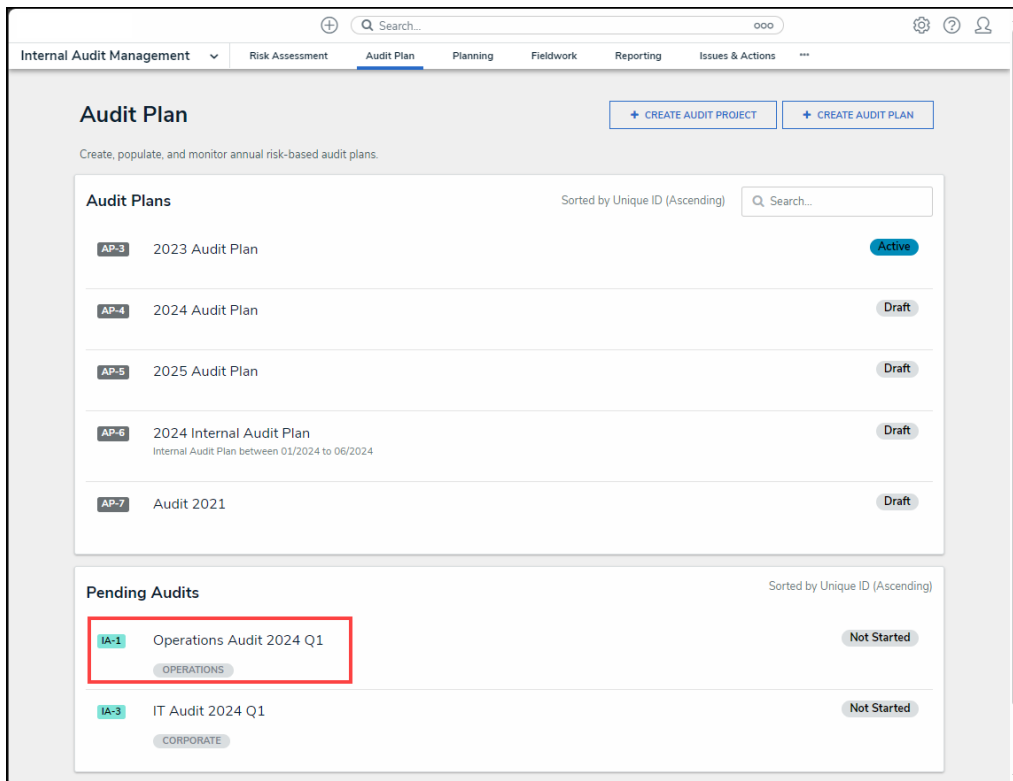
Search...

Internal Audit Management Risk Assessment Audit Plan Planning Fieldwork Reporting Issues & Actions •••

Audit Plan

+ CREATE AUDIT PROJECT + CREATE AUDIT PLAN

Create, populate, and monitor annual risk-based audit plans.

Audit Plans

Sorted by Unique ID (Ascending)

Search...

AP-3 2023 Audit Plan Active

AP-4 2024 Audit Plan Draft

AP-5 2025 Audit Plan Draft

AP-6 2024 Internal Audit Plan
Internal Audit Plan between 01/2024 to 06/2024 Draft

AP-7 Audit 2021 Draft

Pending Audits

Sorted by Unique ID (Ascending)

IA-1 Operations Audit 2024 Q1
OPERATIONS
Not Started

IA-3 IT Audit 2024 Q1
CORPORATE
Not Started